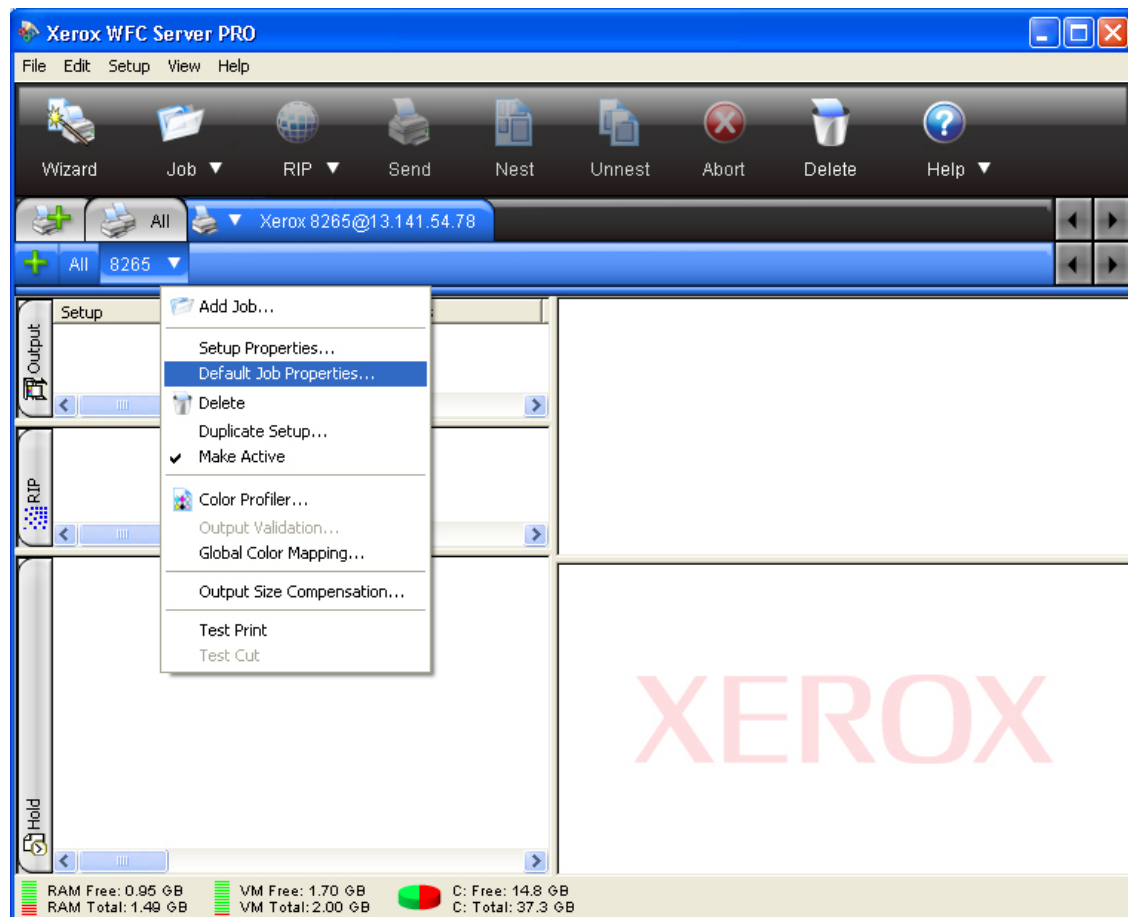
Xerox WFC Server PRO

File Edit Setup View Help

Wizard Job ▼ RIP ▼ Send Nest Unnest Abort Delete Help ▼

All Xerox 8265@13.141.54.78

All 8265 ▼

Setup

Output

RIP

Hold

Add Job...
Setup Properties...
Default Job Properties...
Delete
Duplicate Setup...
✔ Make Active
Color Profiler...
Output Validation...
Global Color Mapping...
Output Size Compensation...
Test Print
Test Cut

XEROX

RAM Free: 0.95 GB
RAM Total: 1.49 GB
VM Free: 1.70 GB
VM Total: 2.00 GB
C: Free: 14.8 GB
C: Total: 37.3 GB